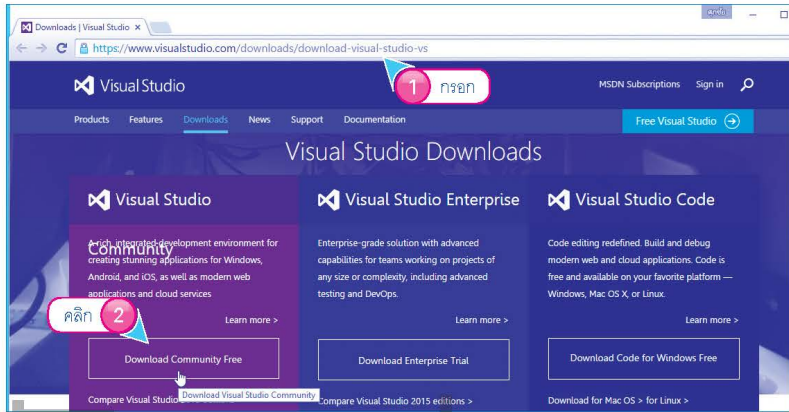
Downloads | Visual Studio ×

Anda

https://www.visualstudio.com/downloads/download-visual-studio-vs

Visual Studio

1 กรอก

MSDN Subscriptions Sign in

Products Features Downloads News Support Documentation

Free Visual Studio

Visual Studio Downloads

Visual Studio Community

A rich, integrated development environment for creating stunning applications for Windows, Android, and iOS, as well as modern web applications and cloud services

คลิก 2

Learn more >

Download Community Free

Download Visual Studio Community

Compare Visual Studio

Visual Studio Enterprise

Enterprise-grade solution with advanced capabilities for teams working on projects of any size or complexity, including advanced testing and DevOps.

Learn more >

Download Enterprise Trial

Compare Visual Studio 2015 editions >

Visual Studio Code

Code editing redefined. Build and debug modern web and cloud applications. Code is free and available on your favorite platform — Windows, Mac OS X, or Linux.

Learn more >

Download Code for Windows Free

Download for Mac OS > for Linux >